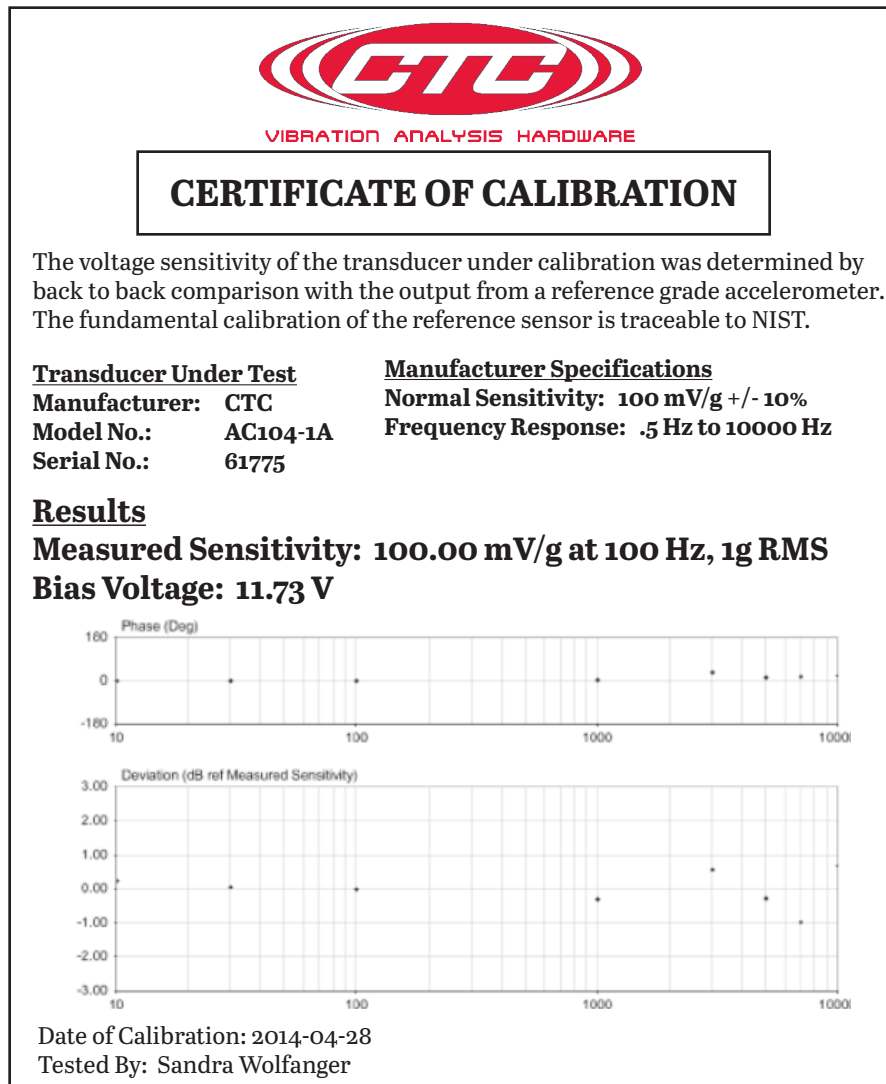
CTC

VIBRATION ANALYSIS HARDWARE

CERTIFICATE OF CALIBRATION

The voltage sensitivity of the transducer under calibration was determined by back to back comparison with the output from a reference grade accelerometer. The fundamental calibration of the reference sensor is traceable to NIST.

Transducer Under Test
Manufacturer: CTC
Model No.: AC104-1A
Serial No.: 61775

Manufacturer Specifications
Normal Sensitivity: 100 mV/g +/- 10%
Frequency Response: .5 Hz to 10000 Hz

Results
Measured Sensitivity: 100.00 mV/g at 100 Hz, 1g RMS
Bias Voltage: 11.73 V

Phase (Deg)
180
0
-180
10
100
1000
1000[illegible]

Deviation (dB ref Measured Sensitivity)
3.00
2.00
1.00
0.00
-1.00
-2.00
-3.00
10
100
1000
1000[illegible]

Date of Calibration: 2014-04-28
Tested By: Sandra Wolfanger